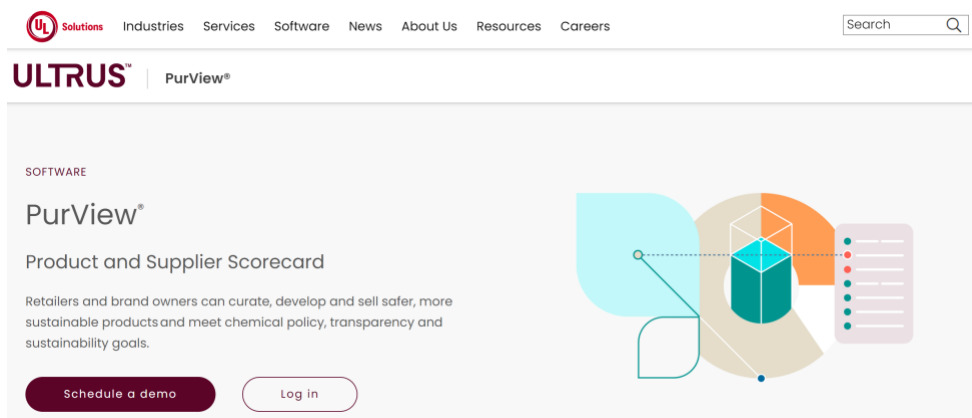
UL Solutions Industries Services Software News About Us Resources Careers Search

ULTRUS™ | PurView®

SOFTWARE

PurView®

Product and Supplier Scorecard

Retailers and brand owners can curate, develop and sell safer, more sustainable products and meet chemical policy, transparency and sustainability goals.

Schedule a demo

Log in